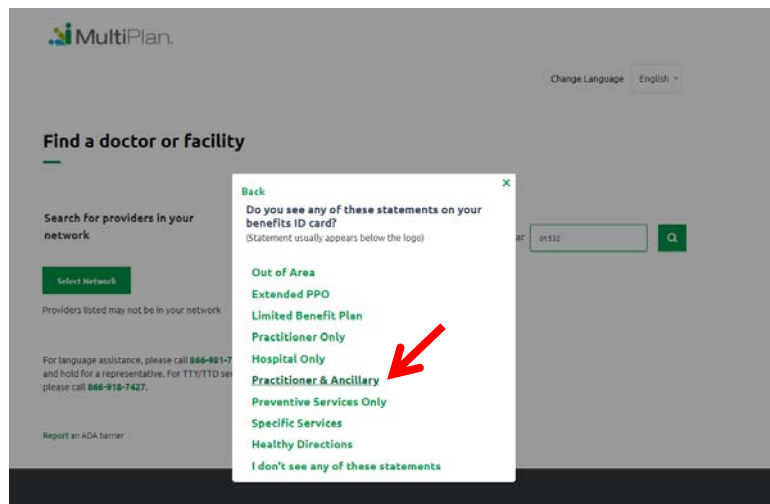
MultiPlan.

Change Language English

Find a doctor or facility

Search for providers in your network

Select Network

Providers listed may not be in your network

For language assistance, please call 866-981-7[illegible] and hold for a representative. For TTY/TTD se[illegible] please call 866-918-7427.

Report an ADA barrier

ar 01532

Back

×

Do you see any of these statements on your benefits ID card?

(Statement usually appears below the logo)

Out of Area

Extended PPO

Limited Benefit Plan

Practitioner Only

Hospital Only

Practitioner & Ancillary

Preventive Services Only

Specific Services

Healthy Directions

I don't see any of these statements